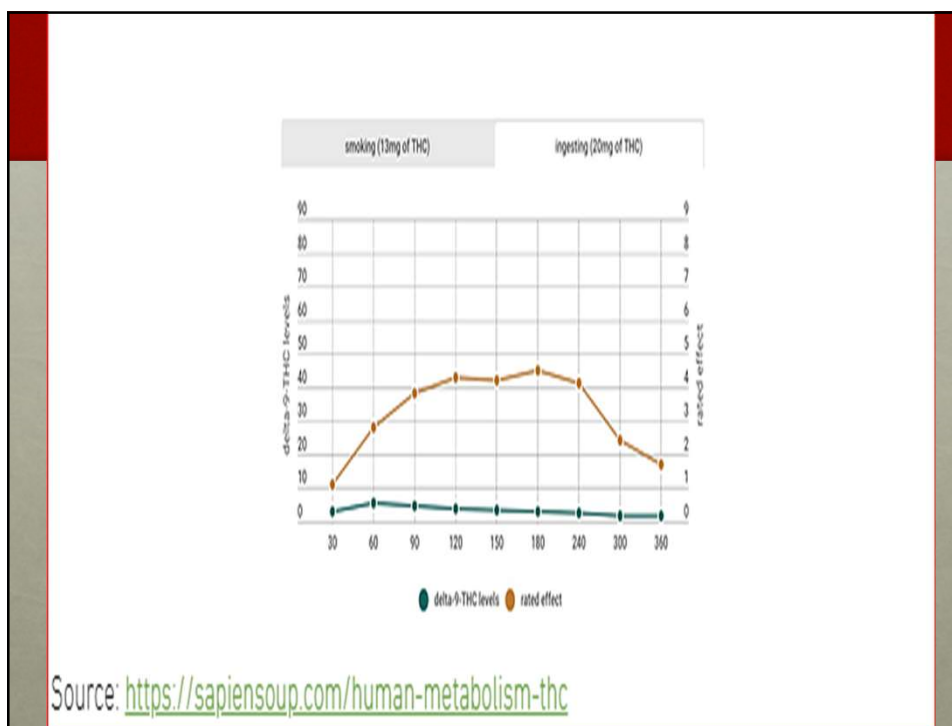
smoking (13mg of THC)

ingesting (20mg of THC)

delta-9-THC levels

rated effect

90
80
70
60
50
40
30
20
10
0

9
8
7
6
5
4
3
2
1
0

30 60 90 120 150 180 240 300 360

delta-9-THC levels rated effect

Source: https://sapiensoup.com/human-metabolism-thc